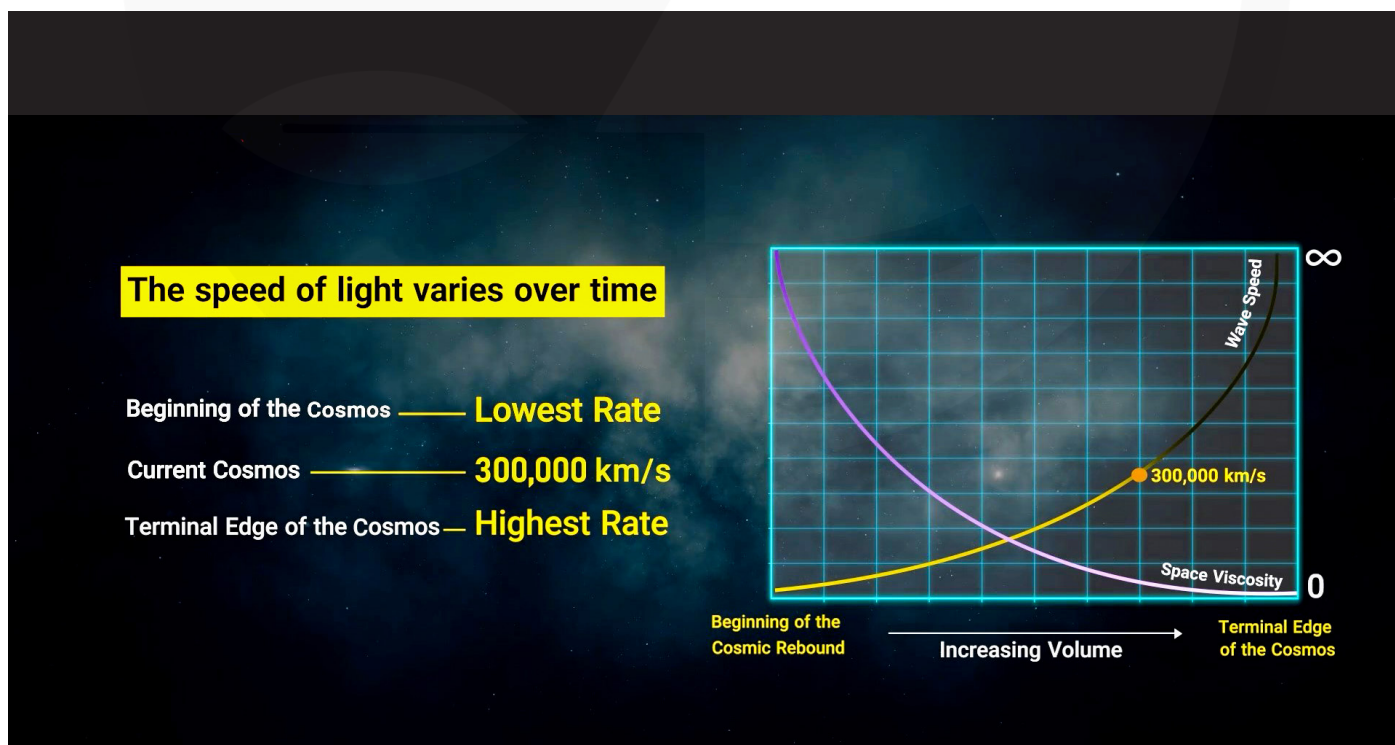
The speed of light varies over time

Beginning of the Cosmos — Lowest Rate

Current Cosmos — 300,000 km/s

Terminal Edge of the Cosmos — Highest Rate

$\infty$

Wave Speed

300,000 km/s

Space Viscosity

0

Beginning of the Cosmic Rebound

Increasing Volume

Terminal Edge of the Cosmos